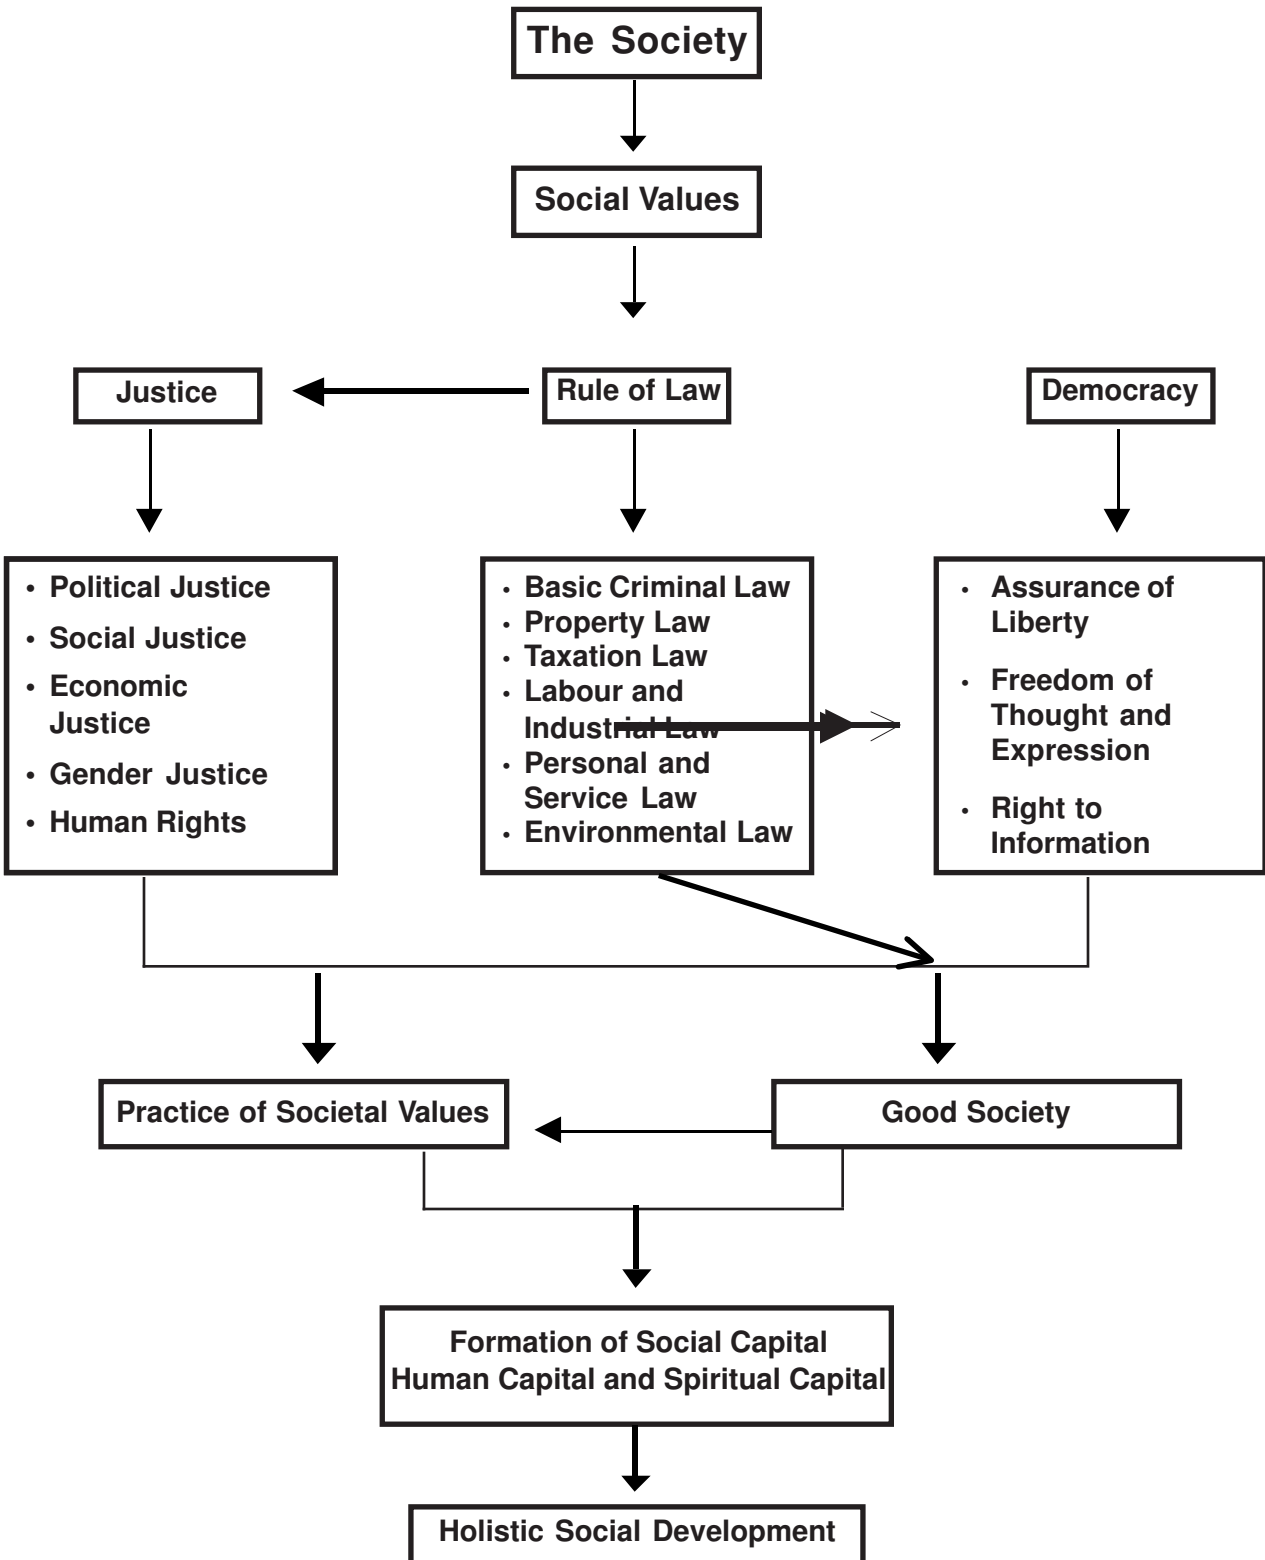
The Society

Social Values

Justice

Rule of Law

Democracy

• Political Justice
• Social Justice
• Economic Justice
• Gender Justice
• Human Rights

• Basic Criminal Law
• Property Law
• Taxation Law
• Labour and Industrial Law
• Personal and Service Law
• Environmental Law

• Assurance of Liberty
• Freedom of Thought and Expression
• Right to Information

Practice of Societal Values

Good Society

Formation of Social Capital Human Capital and Spiritual Capital

Holistic Social Development